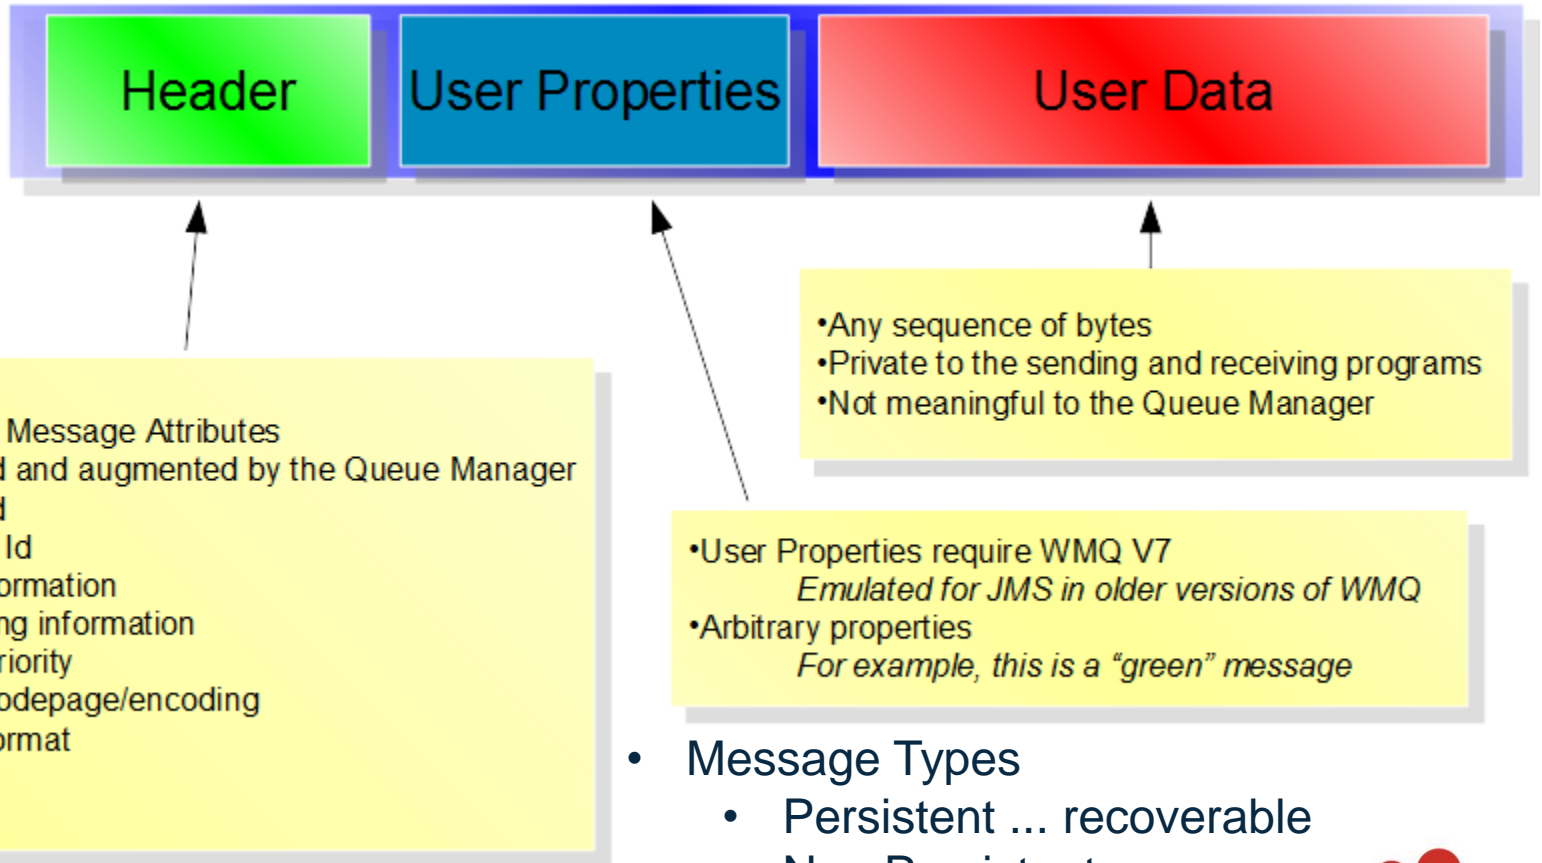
Header

User Properties

User Data

•Any sequence of bytes
•Private to the sending and receiving programs
•Not meaningful to the Queue Manager

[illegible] Message Attributes
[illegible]d and augmented by the Queue Manager
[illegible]d
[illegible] Id
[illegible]ormation
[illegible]ng information
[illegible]riority
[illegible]odepage/encoding
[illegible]ormat

•User Properties require WMQ V7
*Emulated for JMS in older versions of WMQ*
•Arbitrary properties
*For example, this is a “green” message*

• Message Types
• Persistent ... recoverable
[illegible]